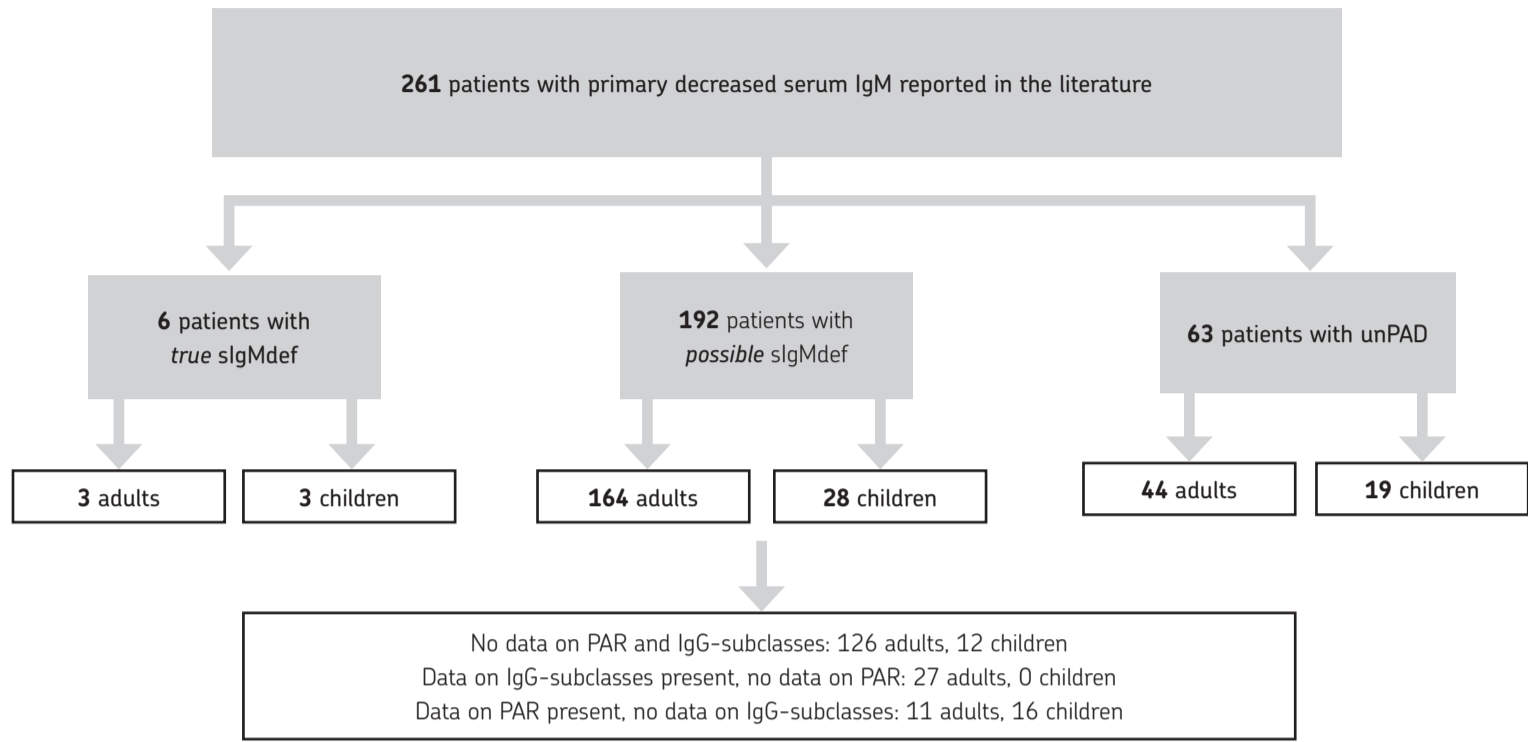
**261** patients with primary decreased serum IgM reported in the literature

**6** patients with *true* sIgMdef

**192** patients with *possible* sIgMdef

**63** patients with unPAD

**3** adults

**3** children

**164** adults

**28** children

**44** adults

**19** children

No data on PAR and IgG-subclasses: 126 adults, 12 children
Data on IgG-subclasses present, no data on PAR: 27 adults, 0 children
Data on PAR present, no data on IgG-subclasses: 11 adults, 16 children